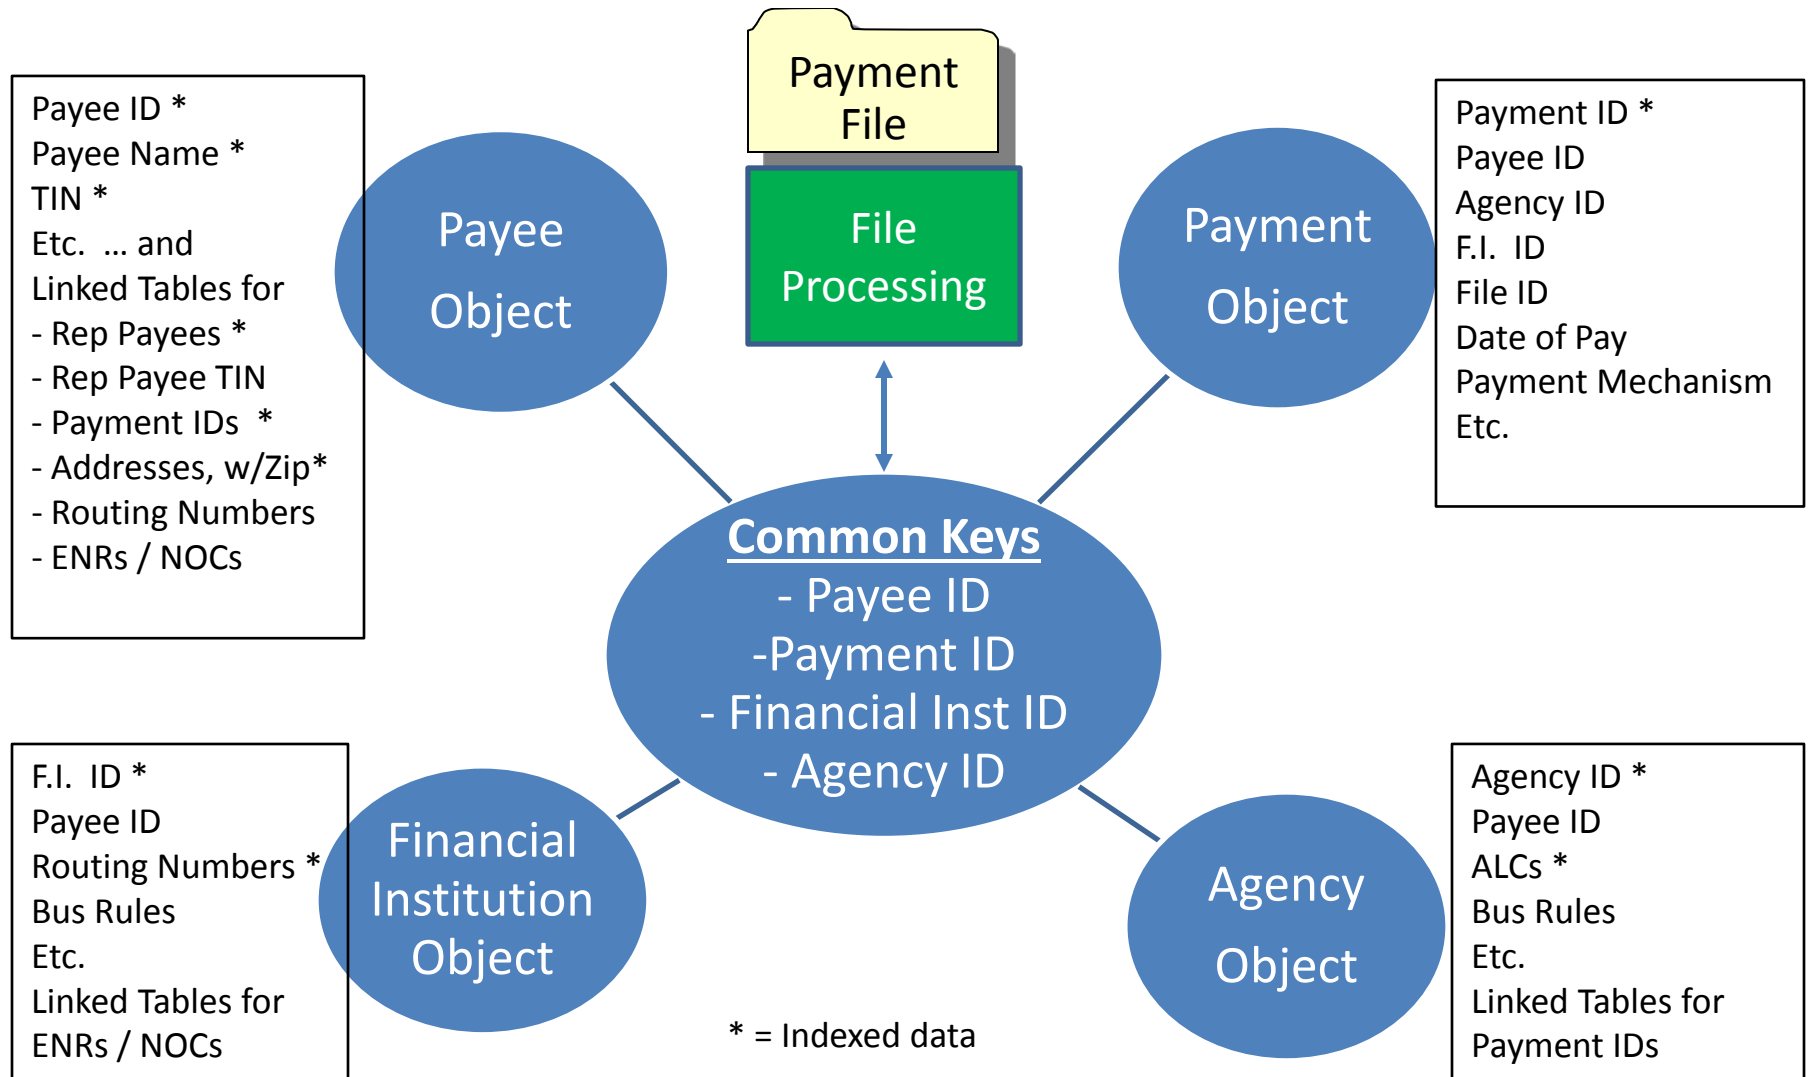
Payee ID *
Payee Name *
TIN *
Etc. … and
Linked Tables for
- Rep Payees *
- Rep Payee TIN
- Payment IDs *
- Addresses, w/Zip*
- Routing Numbers
- ENRs / NOCs

Payee Object

Payment File

File Processing

Payment Object

Payment ID *
Payee ID
Agency ID
F.I. ID
File ID
Date of Pay
Payment Mechanism
Etc.

Common Keys
- Payee ID
-Payment ID
- Financial Inst ID
- Agency ID

F.I. ID *
Payee ID
Routing Numbers *
Bus Rules
Etc.
Linked Tables for
ENRs / NOCs

Financial Institution Object

* = Indexed data

Agency Object

Agency ID *
Payee ID
ALCs *
Bus Rules
Etc.
Linked Tables for
Payment IDs